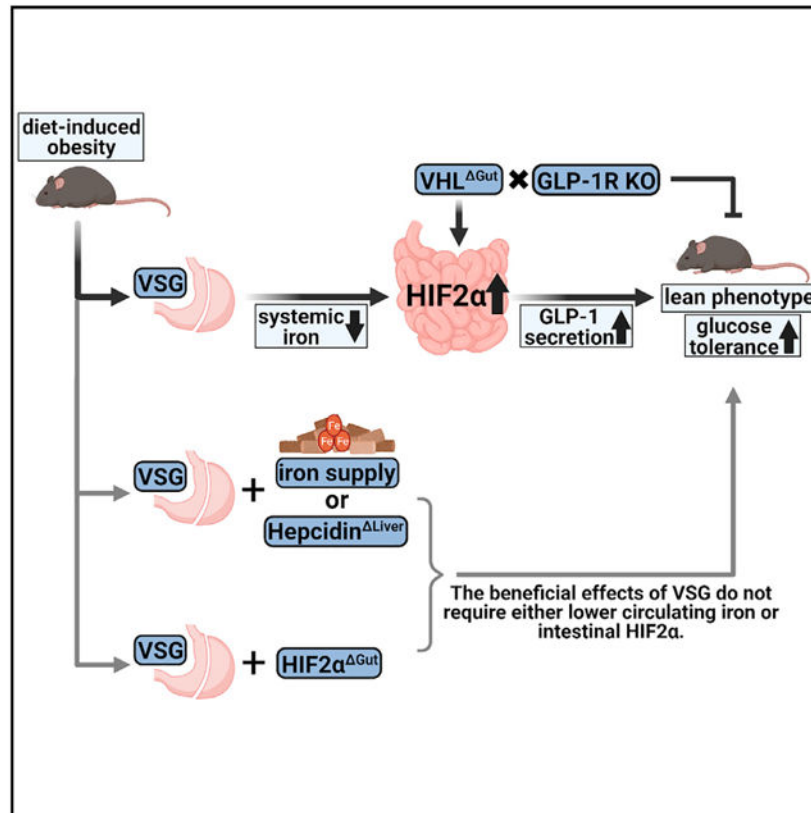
diet-induced obesity

VHL$^{\Delta Gut}$ ✖ GLP-1R KO

VSG

systemic iron ↓

HIF2α ↑

GLP-1 secretion ↑

lean phenotype

glucose tolerance ↑

Fe Fe Fe

VSG + iron supply or Hepcidin$^{\Delta Liver}$

The beneficial effects of VSG do not require either lower circulating iron or intestinal HIF2α.

VSG + HIF2α$^{\Delta Gut}$